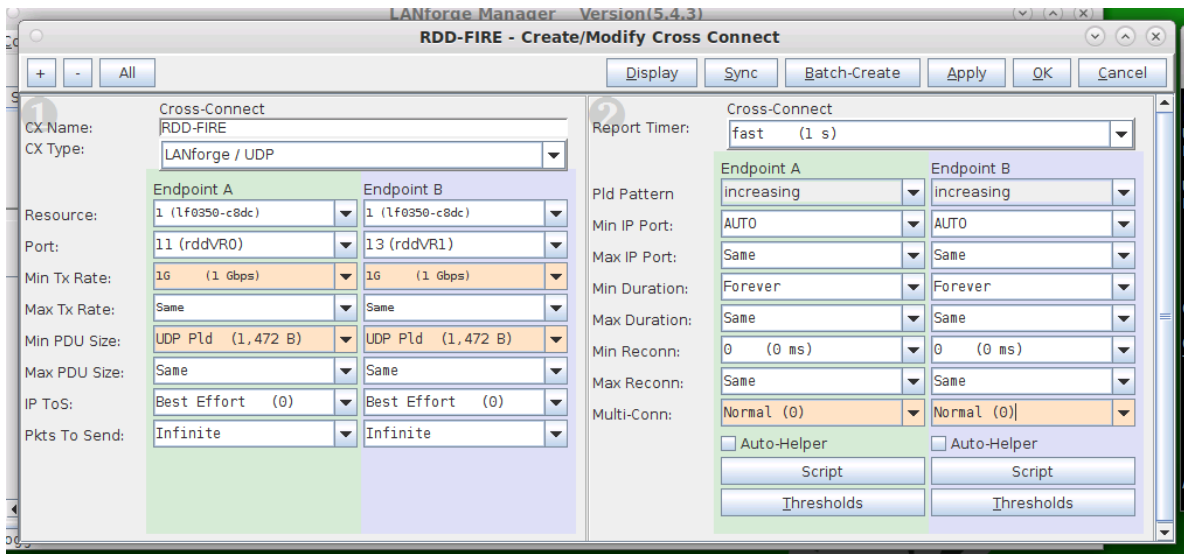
LANforge Manager Version(5.4.3)

RDD-FIRE - Create/Modify Cross Connect

+ - All

Display Sync Batch-Create Apply OK Cancel

1

Cross-Connect

CX Name: RDD-FIRE

CX Type: LANforge / UDP

| | Endpoint A | Endpoint B |
|---|---|---|
| Resource: | 1 (lf0350-c8dc) | 1 (lf0350-c8dc) |
| Port: | 11 (rddVR0) | 13 (rddVR1) |
| Min Tx Rate: | 1G (1 Gbps) | 1G (1 Gbps) |
| Max Tx Rate: | Same | Same |
| Min PDU Size: | UDP Pld (1,472 B) | UDP Pld (1,472 B) |
| Max PDU Size: | Same | Same |
| IP ToS: | Best Effort (0) | Best Effort (0) |
| Pkts To Send: | Infinite | Infinite |

2

Cross-Connect

Report Timer: fast (1 s)

| | Endpoint A | Endpoint B |
|---|---|---|
| Pld Pattern | increasing | increasing |
| Min IP Port: | AUTO | AUTO |
| Max IP Port: | Same | Same |
| Min Duration: | Forever | Forever |
| Max Duration: | Same | Same |
| Min Reconn: | 0 (0 ms) | 0 (0 ms) |
| Max Reconn: | Same | Same |
| Multi-Conn: | Normal (0) | Normal (0) |
| | Auto-Helper | Auto-Helper |
| | Script | Script |
| | Thresholds | Thresholds |